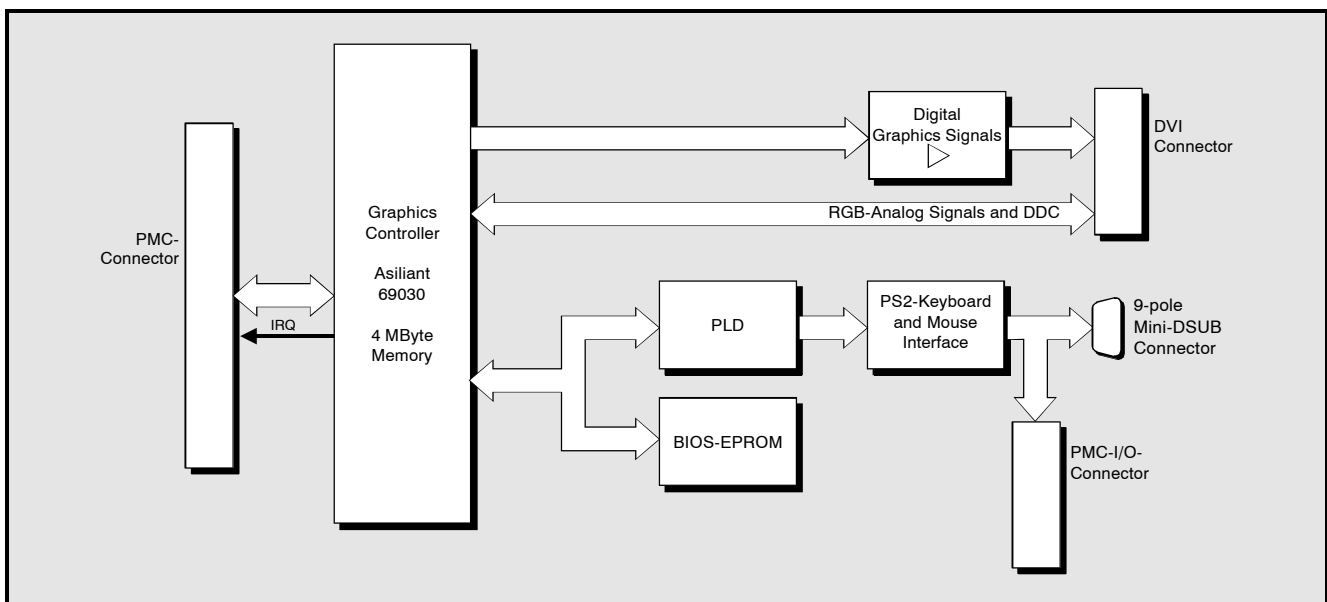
PMC-Connector

IRQ

Graphics Controller

Asiliant 69030

4 MByte Memory

Digital Graphics Signals

DVI Connector

RGB-Analog Signals and DDC

PLD

PS2-Keyboard and Mouse Interface

9-pole Mini-DSUB Connector

BIOS-EPROM

PMC-I/O-Connector